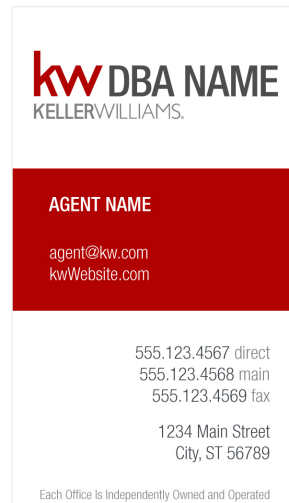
kw DBA NAME
KELLERWILLIAMS.

AGENT NAME

agent@kw.com
kwWebsite.com

555.123.4567 direct
555.123.4568 main
555.123.4569 fax

1234 Main Street
City, ST 56789

Each Office Is Independently Owned and Operated